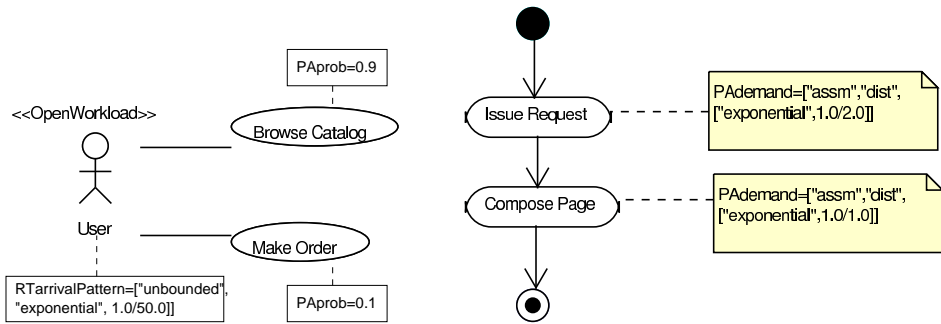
PAprob=0.9

<<OpenWorkload>>

Browse Catalog

User

Make Order

RTarrivalPattern=["unbounded", "exponential", 1.0/50.0]]

PAprob=0.1

Issue Request

PAdemand=["assm","dist", ["exponential",1.0/2.0]]

Compose Page

PAdemand=["assm","dist", ["exponential",1.0/1.0]]